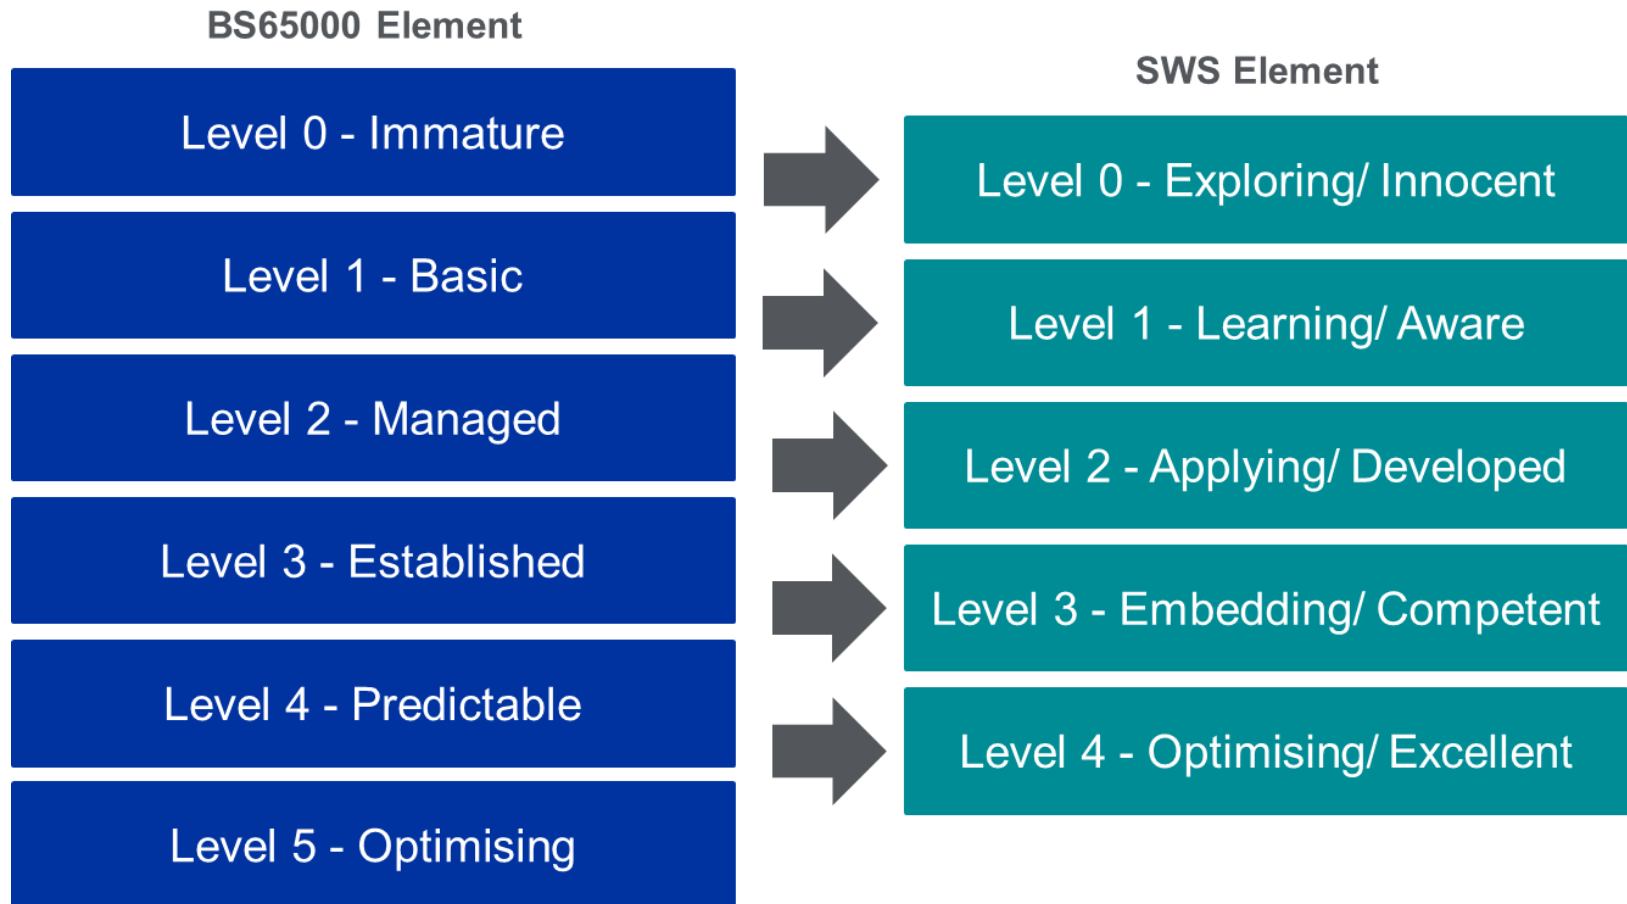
BS65000 Element

Level 0 - Immature

Level 1 - Basic

Level 2 - Managed

Level 3 - Established

Level 4 - Predictable

Level 5 - Optimising

SWS Element

Level 0 - Exploring/ Innocent

Level 1 - Learning/ Aware

Level 2 - Applying/ Developed

Level 3 - Embedding/ Competent

Level 4 - Optimising/ Excellent